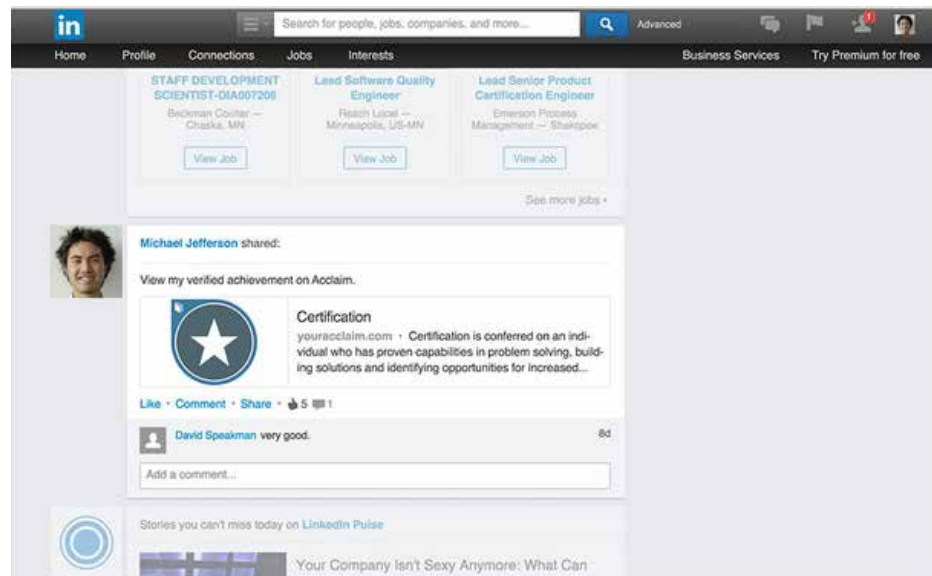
in

Search for people, jobs, companies, and more...

Advanced

Home Profile Connections Jobs Interests Business Services Try Premium for free

STAFF DEVELOPMENT SCIENTIST-DIA007206
Beckman Coulter — Chaska, MN
View Job

Lead Software Quality Engineer
Reach Local — Minneapolis, US-MN
View Job

Lead Senior Product Certification Engineer
Emerson Process Management — Shakopee
View Job

See more jobs ›

Michael Jefferson shared:

View my verified achievement on Acclaim.

Certification
youracclaim.com · Certification is conferred on an individual who has proven capabilities in problem solving, building solutions and identifying opportunities for increased...

Like · Comment · Share · 5 1

David Speakman very good.
8d

Add a comment...

Stories you can't miss today on LinkedIn Pulse

Your Company Isn't Sexy Anymore: What Can